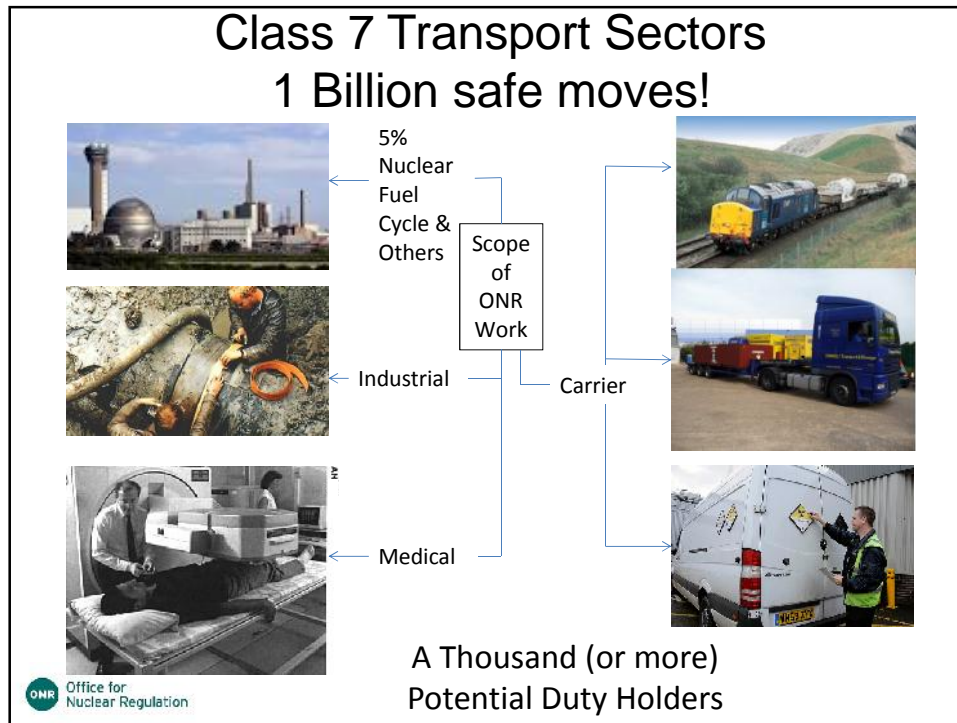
Class 7 Transport Sectors
1 Billion safe moves!

5% Nuclear Fuel Cycle & Others

Scope of ONR Work

Industrial

Carrier

Medical

A Thousand (or more) Potential Duty Holders

ONR Office for Nuclear Regulation